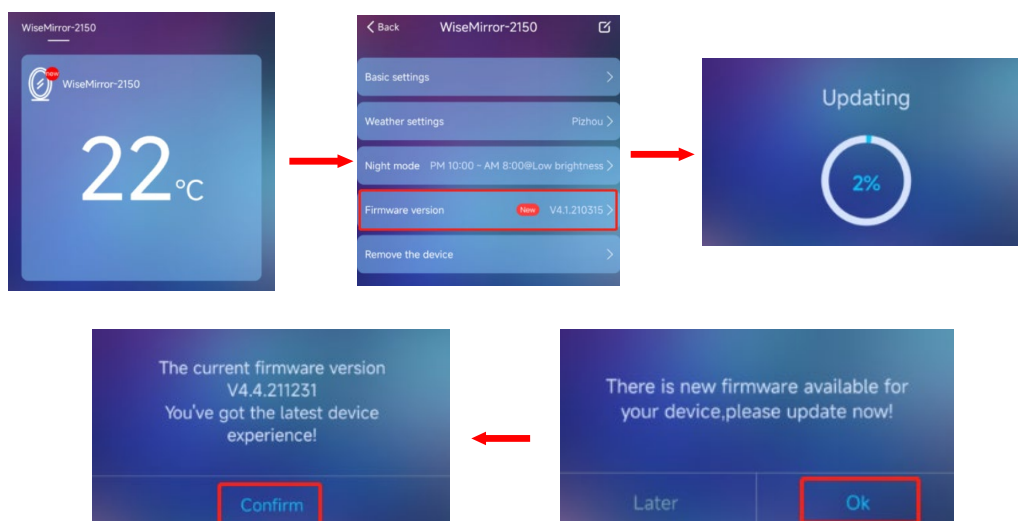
WiseMirror-2150

new

WiseMirror-2150

22℃

Back

WiseMirror-2150

Basic settings

Weather settings Pizhou

Night mode PM 10:00 ~ AM 8:00@Low brightness

Firmware version New V4.1.210315

Remove the device

Updating

2%

There is new firmware available for your device,please update now!

Later

Ok

The current firmware version V4.4.211231 You've got the latest device experience!

Confirm